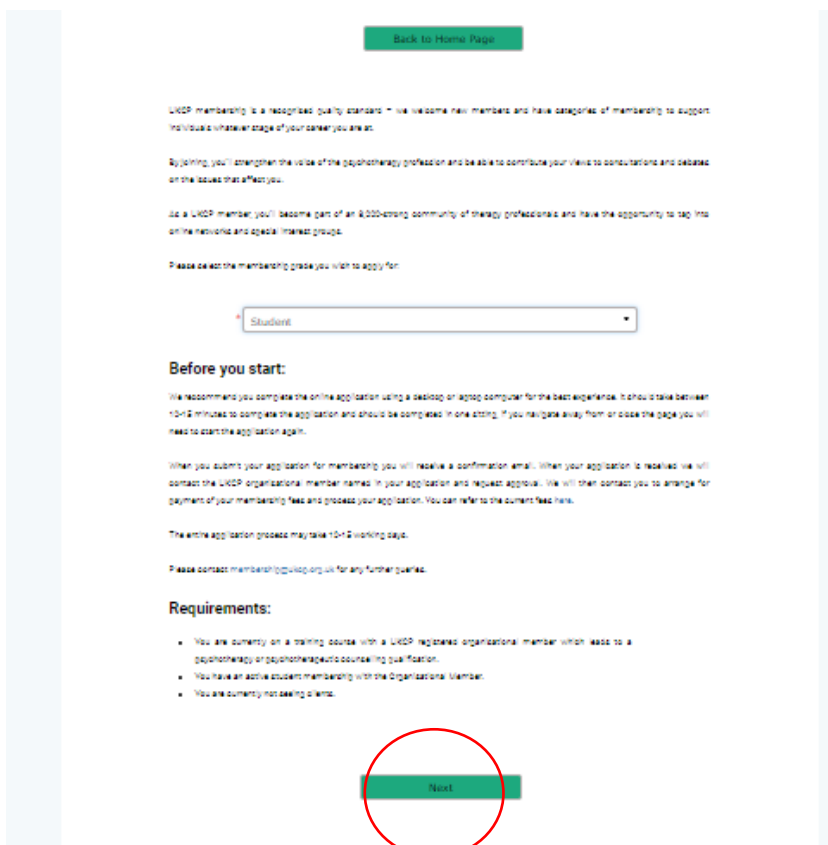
Back to Home Page

UKCP membership is a recognised quality standard – we welcome new members and have categories of membership to support individuals whatever stage of your career you are at.

By joining, you'll strengthen the voice of the psychotherapy profession and be able to contribute your views to consultations and debates on the issues that affect you.

As a UKCP member, you'll become part of an 8,000-strong community of therapy professionals and have the opportunity to tap into online networks and special interest groups.

Please select the membership grade you wish to apply for:

* Student

Before you start:

We recommend you complete the online application using a desktop or laptop computer for the best experience. It should take between 10-15 minutes to complete the application and should be completed in one sitting. If you navigate away from or close the page you will need to start the application again.

When you submit your application for membership you will receive a confirmation email. When your application is received we will contact the UKCP organisational member named in your application and request approval. We will then contact you to arrange for payment of your membership fees and process your application. You can refer to the current fees here.

The entire application process may take 10-15 working days.

Please contact membership@ukcp.org.uk for any further queries.

Requirements:

- You are currently on a training course with a UKCP registered organisational member which leads to a psychotherapy or psychotherapeutic counselling qualification.
- You have an active student membership with the Organisational Member.
- You are currently not seeing clients.

Next